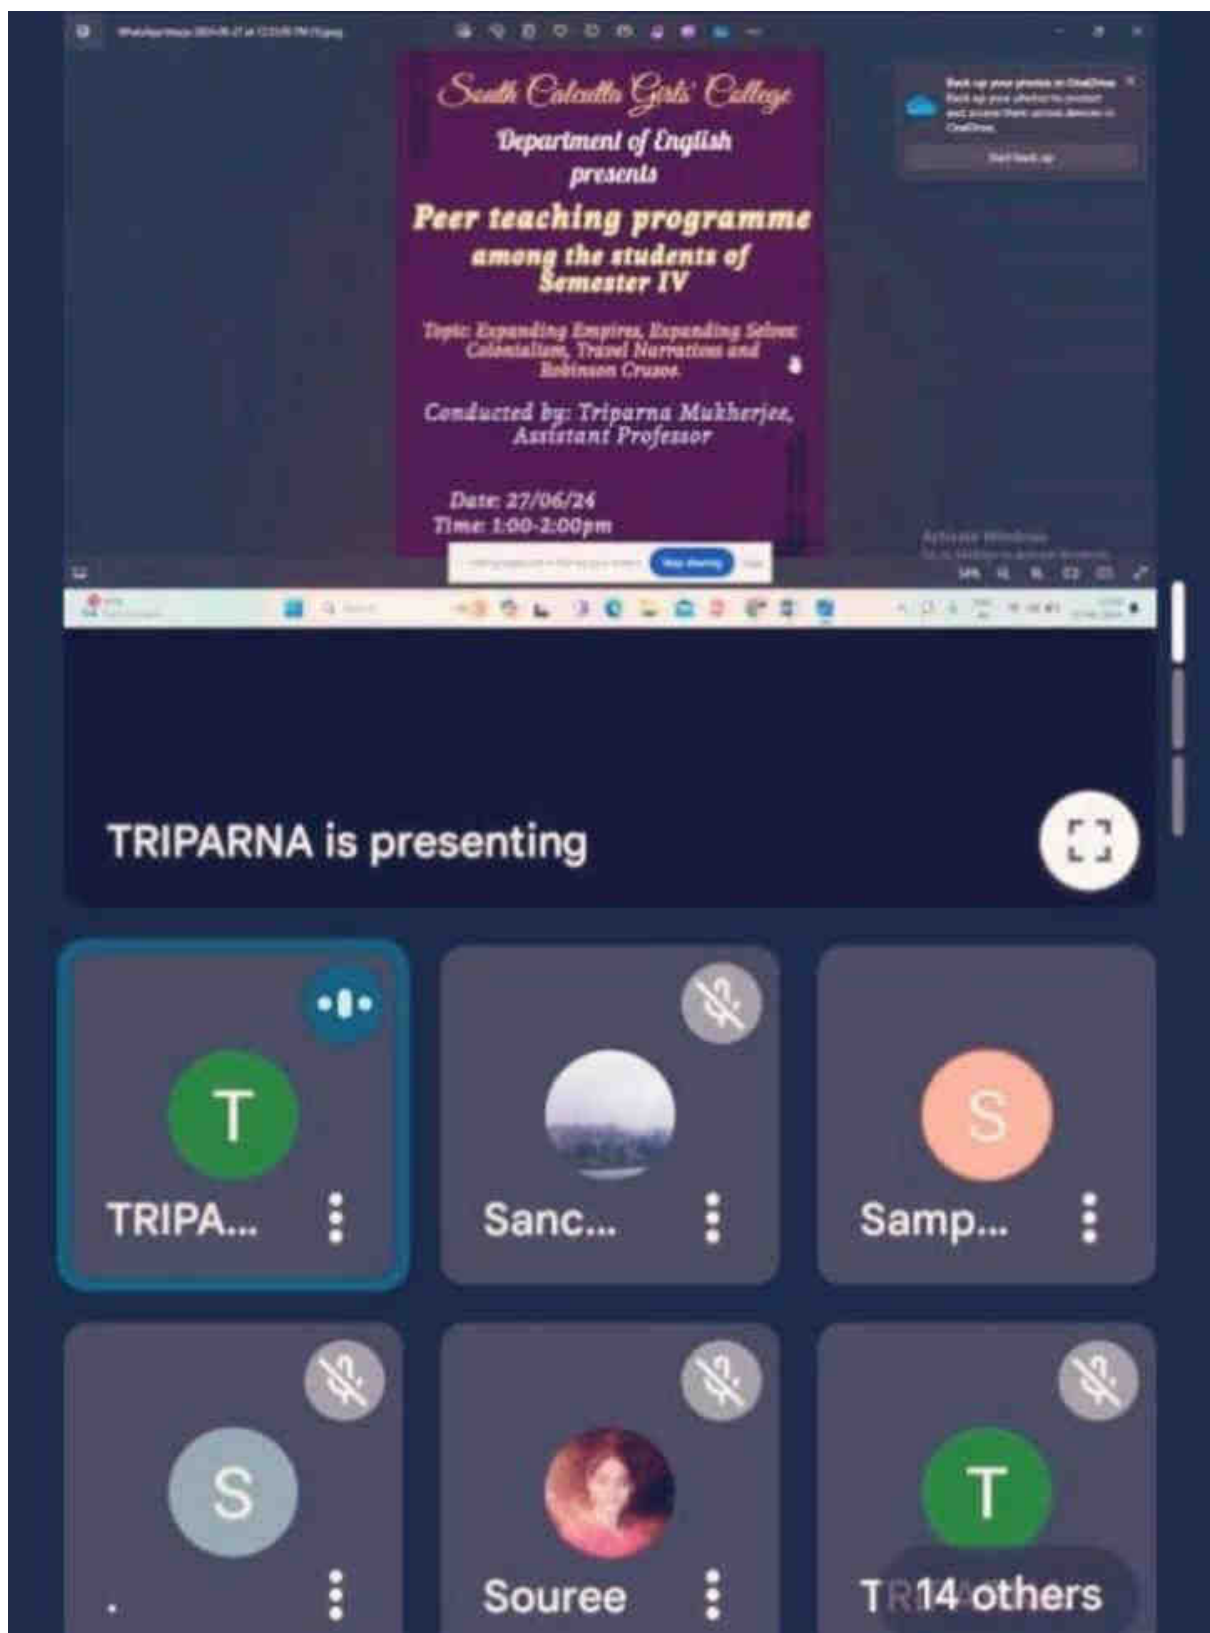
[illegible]

South Calcutta Girls' College
Department of English
presents
Peer teaching programme
among the students of
Semester IV

Topic: Expanding Empires, Expanding Selves: Colonialism, Travel Narratives and Robinson Crusoe.

Conducted by: Triparna Mukherjee, Assistant Professor

Date: 27/06/24
Time: 1:00-2:00pm

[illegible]

Activate Windows

TRIPARNA is presenting

T
TRIPA...

Sanc...

S
Samp...

S
.

Souree

T
T 14 others